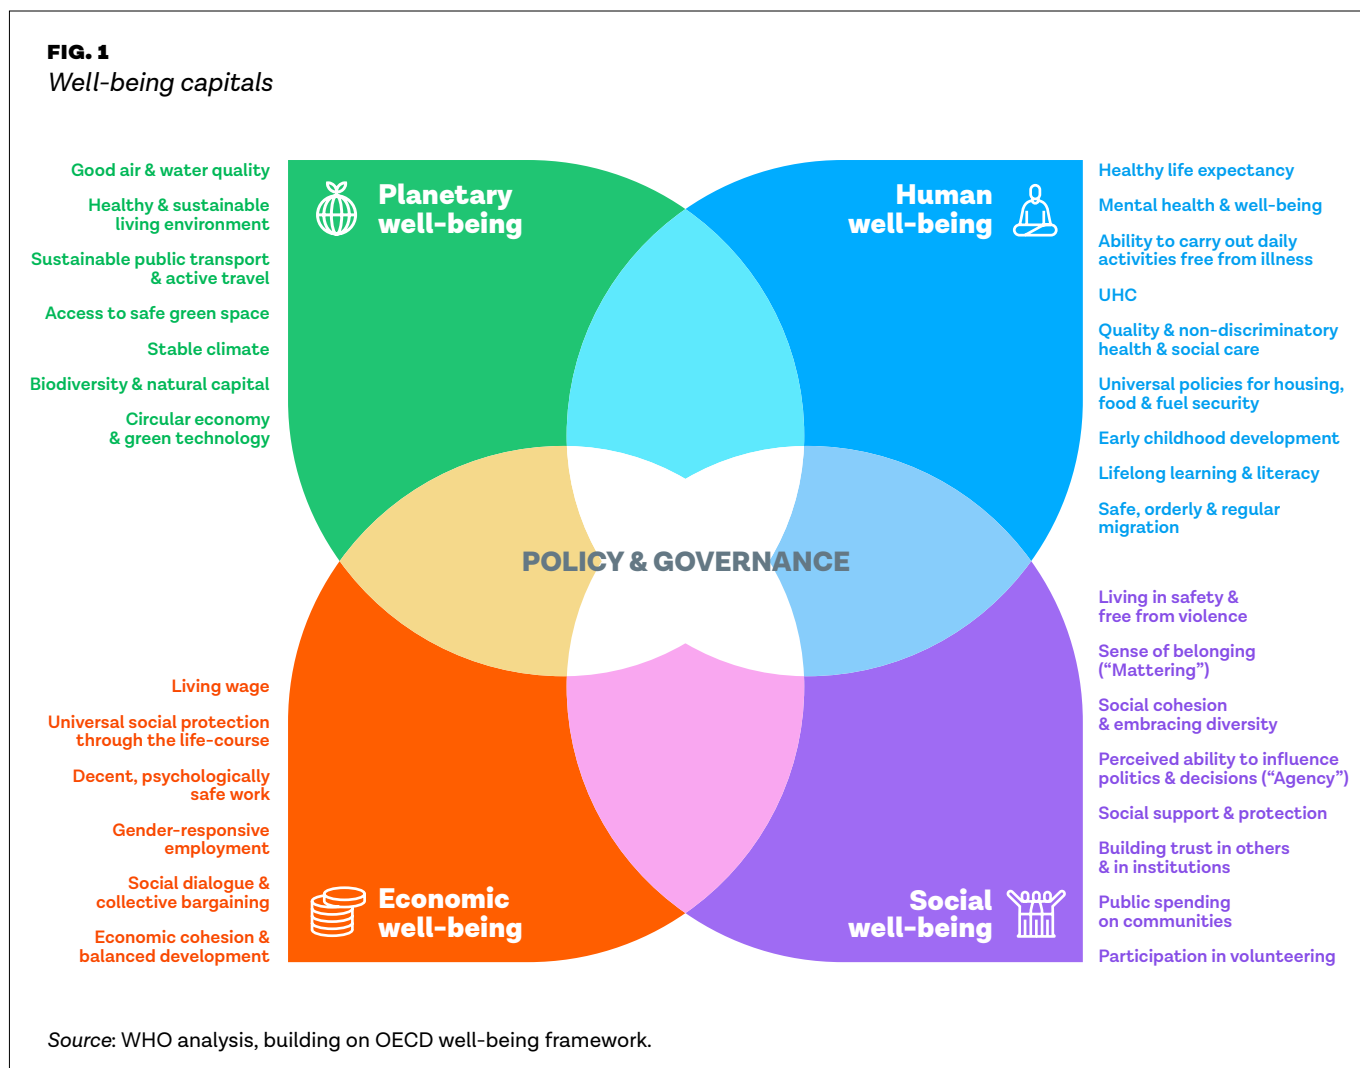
FIG. 1
Well-being capitals

Good air & water quality

Healthy & sustainable living environment

Sustainable public transport & active travel

Access to safe green space

Stable climate

Biodiversity & natural capital

Circular economy & green technology

Planetary well-being

Human well-being

Healthy life expectancy

Mental health & well-being

Ability to carry out daily activities free from illness

UHC

Quality & non-discriminatory health & social care

Universal policies for housing, food & fuel security

Early childhood development

Lifelong learning & literacy

Safe, orderly & regular migration

POLICY & GOVERNANCE

Living in safety & free from violence

Sense of belonging ("Mattering")

Social cohesion & embracing diversity

Perceived ability to influence politics & decisions ("Agency")

Social support & protection

Building trust in others & in institutions

Public spending on communities

Participation in volunteering

Living wage

Universal social protection through the life-course

Decent, psychologically safe work

Gender-responsive employment

Social dialogue & collective bargaining

Economic cohesion & balanced development

Economic well-being

Social well-being

Source: WHO analysis, building on OECD well-being framework.